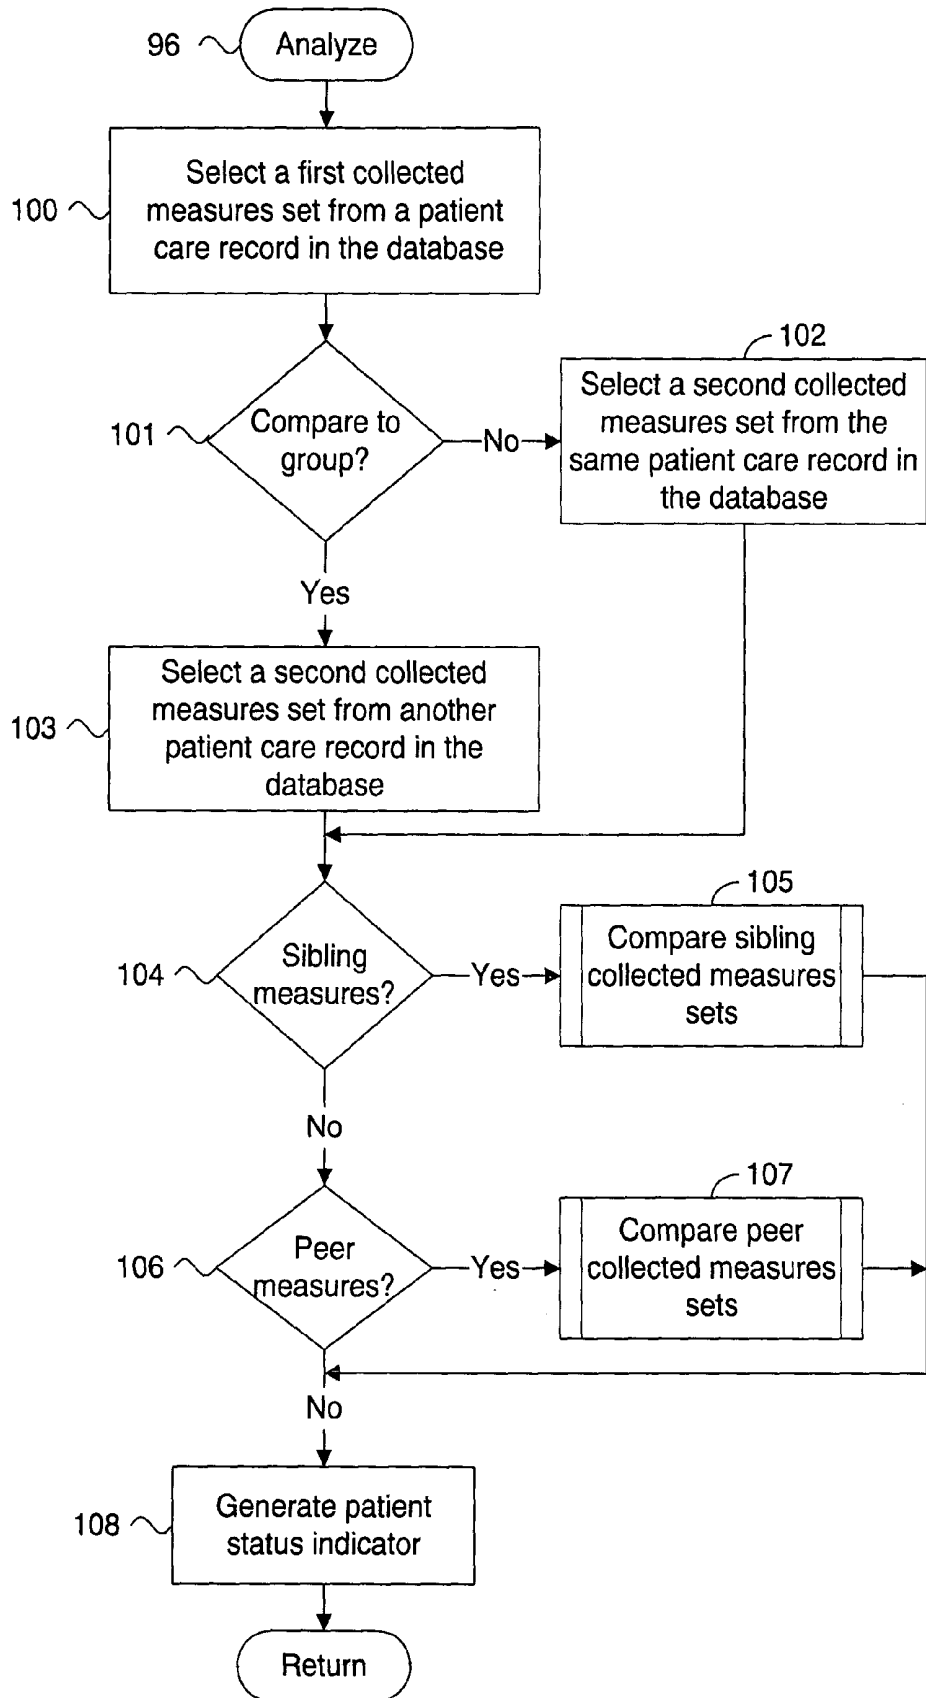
96
Analyze

100
Select a first collected measures set from a patient care record in the database

101
Compare to group?

No

102
Select a second collected measures set from the same patient care record in the database

Yes

103
Select a second collected measures set from another patient care record in the database

104
Sibling measures?

Yes

105
Compare sibling collected measures sets

No

106
Peer measures?

Yes

107
Compare peer collected measures sets

No

108
Generate patient status indicator

Return